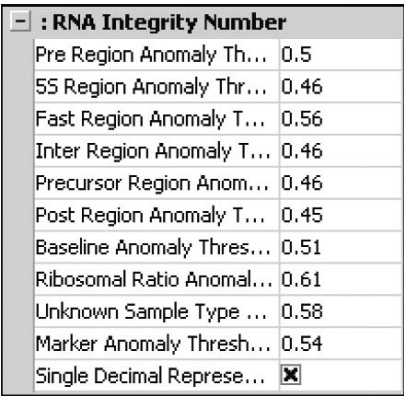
: RNA Integrity Number

| | |
|---|---|
| Pre Region Anomaly Th... | 0.5 |
| 5S Region Anomaly Thr... | 0.46 |
| Fast Region Anomaly T... | 0.56 |
| Inter Region Anomaly T... | 0.46 |
| Precursor Region Anom... | 0.46 |
| Post Region Anomaly T... | 0.45 |
| Baseline Anomaly Thres... | 0.51 |
| Ribosomal Ratio Anomal... | 0.61 |
| Unknown Sample Type ... | 0.58 |
| Marker Anomaly Thresh... | 0.54 |
| Single Decimal Represe... | ☒ |